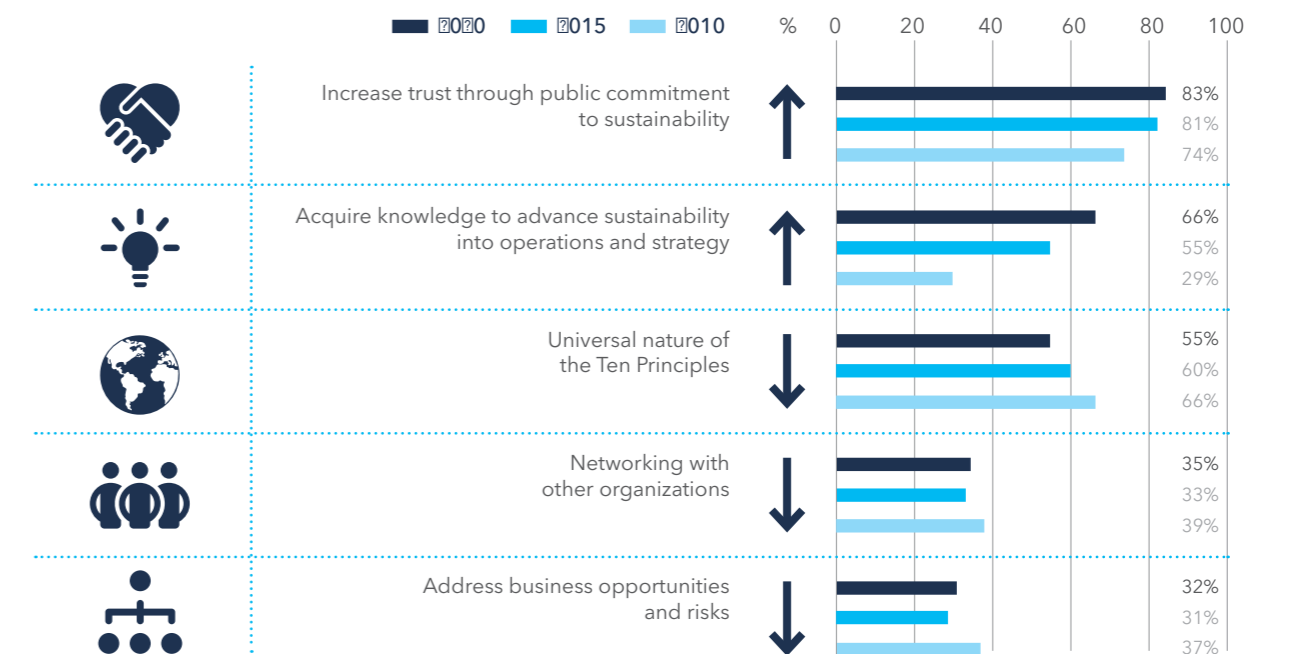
⍰0⍰0 ⍰015 ⍰010

% 0 20 40 60 80 100

Increase trust through public commitment to sustainability

83%
81%
74%

Acquire knowledge to advance sustainability into operations and strategy

66%
55%
29%

Universal nature of the Ten Principles

55%
60%
66%

Networking with other organizations

35%
33%
39%

Address business opportunities and risks

32%
31%
37%